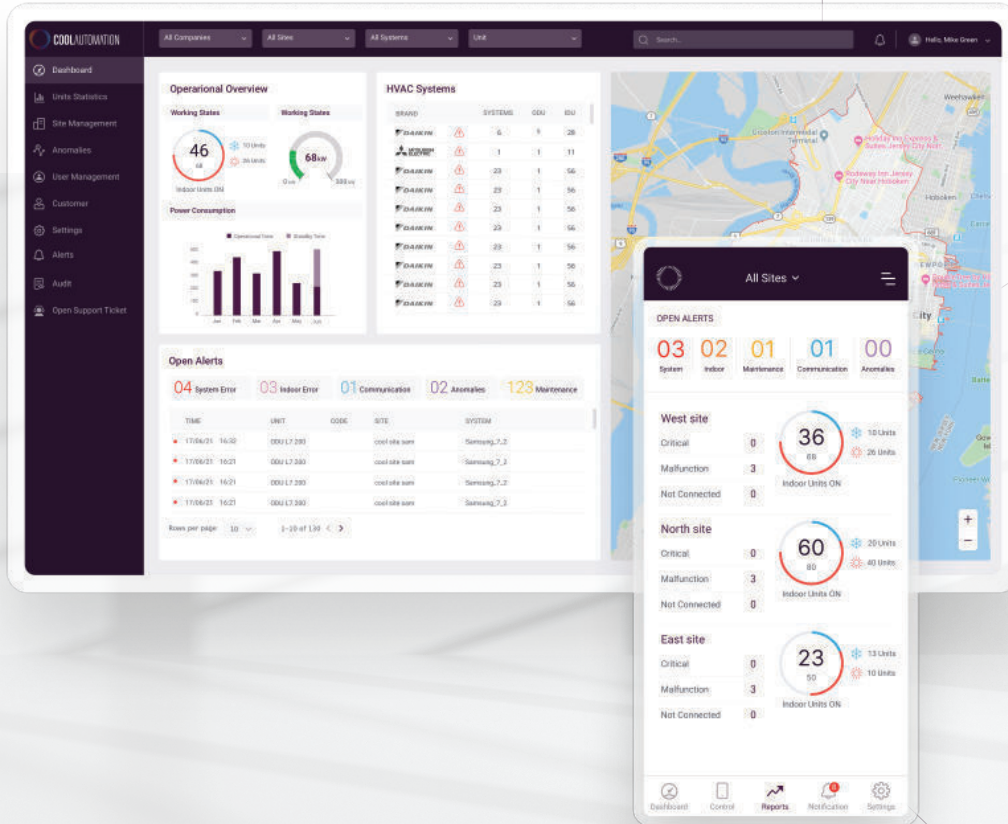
COOLAUTOMATION

All Companies
All Sites
All Systems
Unit
Search...
Hello, Mike Green

Dashboard
Units Statistics
Site Management
Anomalies
User Management
Customer
Settings
Alerts
Audit
Open Support Ticket

Operarional Overview
Working States
46
68
10 Units
26 Units
Indoor Units ON
Working States
68kw
0kw
300kw
Power Consumption
Operational Time
Standby Time
Jan Feb Mar Apr May Jun

HVAC Systems
| BRAND | | SYSTEMS | ODU | IDU |
|---|---|---|---|---|
| DAIKIN | | 6 | 9 | 28 |
| MITSUBISHI ELECTRIC | | 1 | 1 | 11 |
| DAIKIN | | 23 | 1 | 56 |
| DAIKIN | | 23 | 1 | 56 |
| DAIKIN | | 23 | 1 | 56 |
| DAIKIN | | 23 | 1 | 56 |
| DAIKIN | | 23 | 1 | 56 |
| DAIKIN | | 23 | 1 | 56 |
| DAIKIN | | 23 | 1 | 56 |
| DAIKIN | | 23 | 1 | 56 |

Open Alerts
04 System Error
03 Indoor Error
01 Communication
02 Anomalies
123 Maintenance

| TIME | UNIT | CODE | SITE | SYSTEM |
|---|---|---|---|---|
| 17/06/21 16:32 | ODU L7 200 | | cool site sam | Samsung_7_2 |
| 17/06/21 16:21 | ODU L7 200 | | cool site sam | Samsung_7_2 |
| 17/06/21 16:21 | ODU L7 200 | | cool site sam | Samsung_7_2 |
| 17/06/21 16:21 | ODU L7 200 | | cool site sam | Samsung_7_2 |

Rows per page: 10
1-10 of 130

Weehawken
Union City
Hoboken
Holiday Inn Express & Suites Jersey City North
Rodeway Inn Jersey City Near Hoboken
Croxton Intermodal Terminal
City

All Sites
OPEN ALERTS
03 System
02 Indoor
01 Maintenance
01 Communication
00 Anomalies

West site
Critical 0
Malfunction 3
Not Connected 0
36
68
Indoor Units ON
10 Units
26 Units

North site
Critical 0
Malfunction 3
Not Connected 0
60
80
Indoor Units ON
20 Units
40 Units

East site
Critical 0
Malfunction 3
Not Connected 0
23
50
Indoor Units ON
13 Units
10 Units

Dashboard
Control
Reports
Notification
Settings